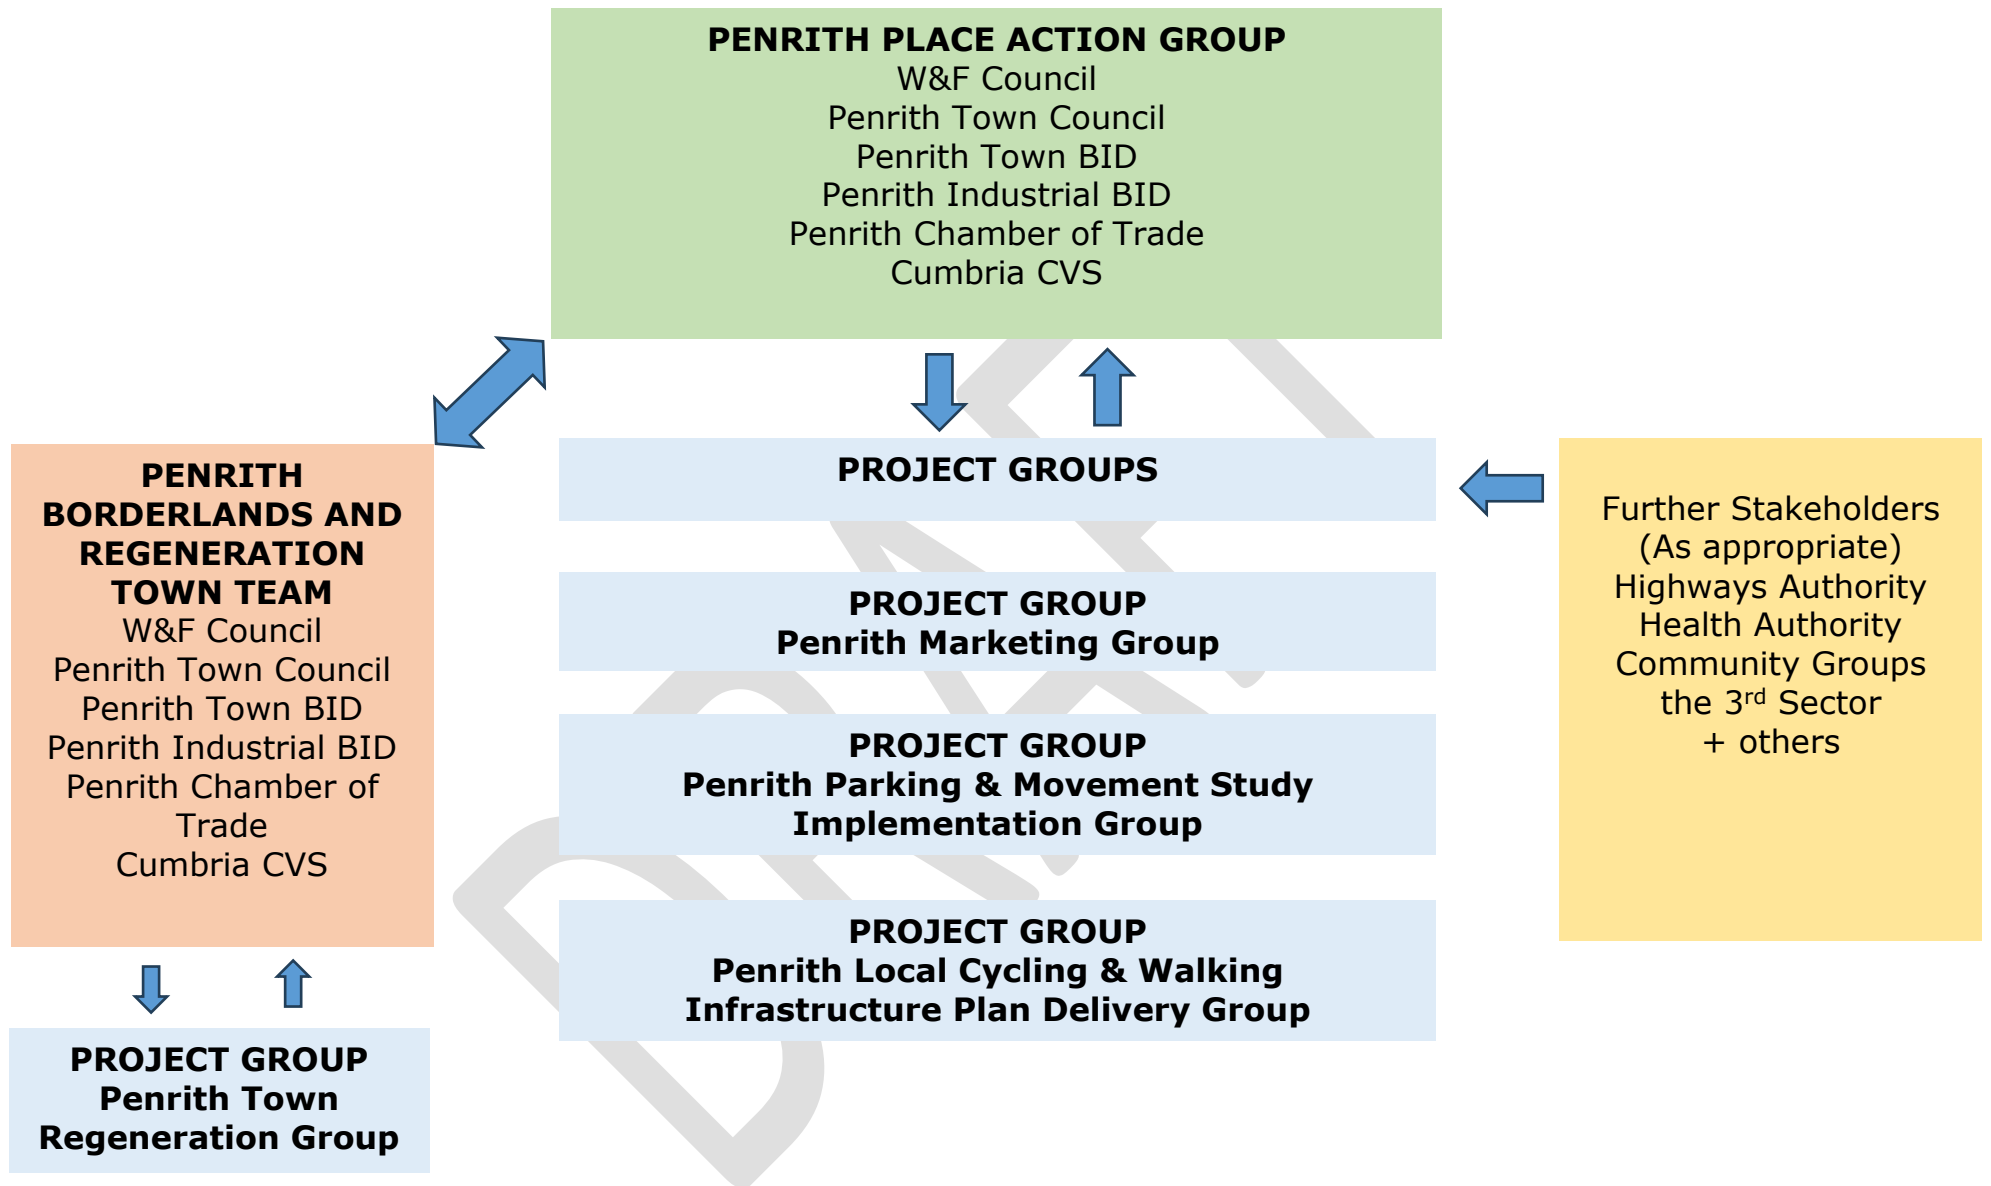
PENRITH PLACE ACTION GROUP
W&F Council
Penrith Town Council
Penrith Town BID
Penrith Industrial BID
Penrith Chamber of Trade
Cumbria CVS

PENRITH BORDERLANDS AND REGENERATION TOWN TEAM
W&F Council
Penrith Town Council
Penrith Town BID
Penrith Industrial BID
Penrith Chamber of Trade
Cumbria CVS

PROJECT GROUPS

Further Stakeholders
(As appropriate)
Highways Authority
Health Authority
Community Groups
the 3$^{rd}$ Sector
+ others

PROJECT GROUP
Penrith Marketing Group

PROJECT GROUP
Penrith Parking & Movement Study Implementation Group

PROJECT GROUP
Penrith Local Cycling & Walking Infrastructure Plan Delivery Group

PROJECT GROUP
Penrith Town Regeneration Group

DRAFT